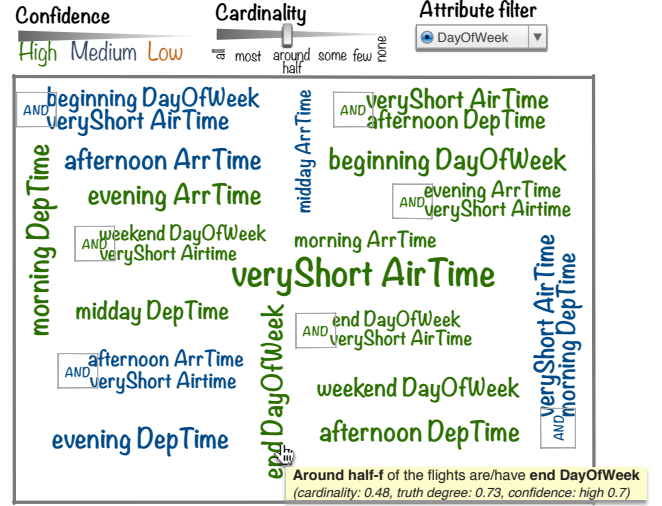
Confidence
High Medium Low

Cardinality
all most around half some few none

Attribute filter
DayOfWeek

AND beginning DayOfWeek veryShort AirTime

midday ArrTime

AND veryShort AirTime afternoon DepTime

morning DepTime

afternoon ArrTime

beginning DayOfWeek

evening ArrTime

AND evening ArrTime veryShort Airtime

AND weekend DayOfWeek veryShort Airtime

morning ArrTime

veryShort AirTime

AND veryShort AirTime morning DepTime

midday DepTime

end DayOfWeek

AND end DayOfWeek veryShort AirTime

AND afternoon ArrTime veryShort Airtime

weekend DayOfWeek

evening DepTime

afternoon DepTime

Around half-f of the flights are/have end DayOfWeek
(cardinality: 0.48, truth degree: 0.73, confidence: high 0.7)